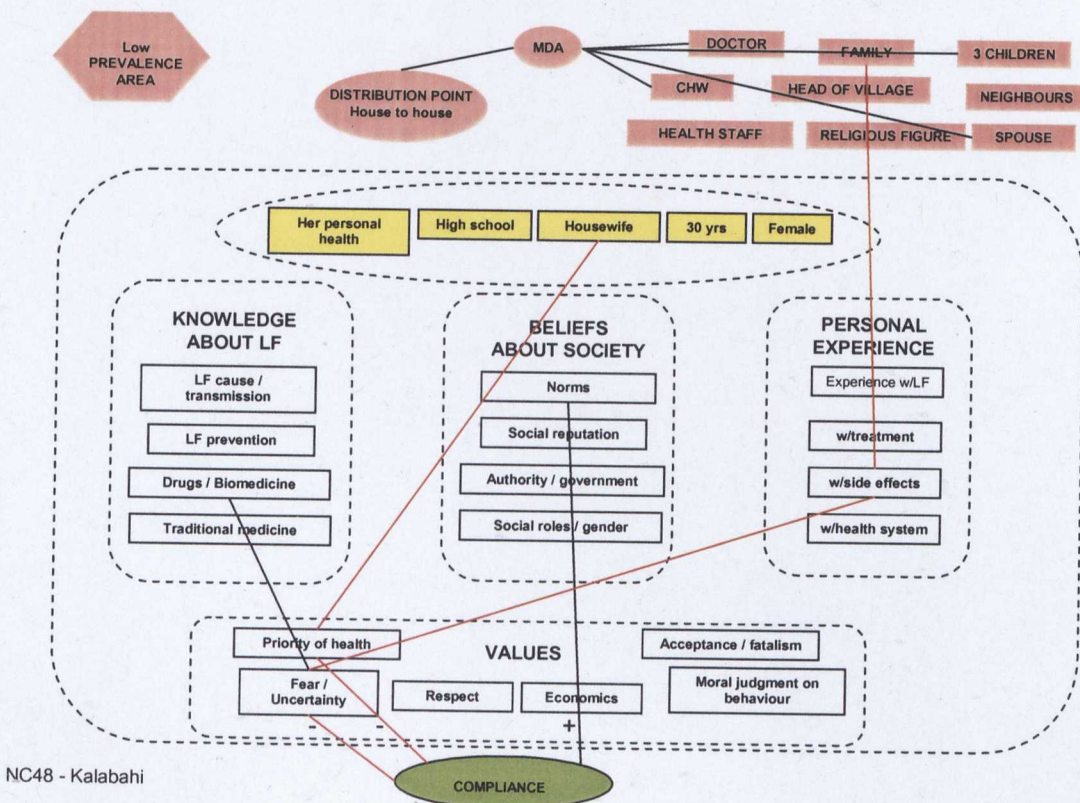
Low PREVALENCE AREA

MDA

DISTRIBUTION POINT House to house

DOCTOR

FAMILY

3 CHILDREN

CHW

HEAD OF VILLAGE

NEIGHBOURS

HEALTH STAFF

RELIGIOUS FIGURE

SPOUSE

Her personal health

High school

Housewife

30 yrs

Female

KNOWLEDGE ABOUT LF

LF cause / transmission

LF prevention

Drugs / Biomedicine

Traditional medicine

BELIEFS ABOUT SOCIETY

Norms

Social reputation

Authority / government

Social roles / gender

PERSONAL EXPERIENCE

Experience w/LF

w/treatment

w/side effects

w/health system

VALUES

Priority of health

Fear / Uncertainty

Respect

Economics

Acceptance / fatalism

Moral judgment on behaviour

-

-

+

NC48 - Kalabahi

COMPLIANCE